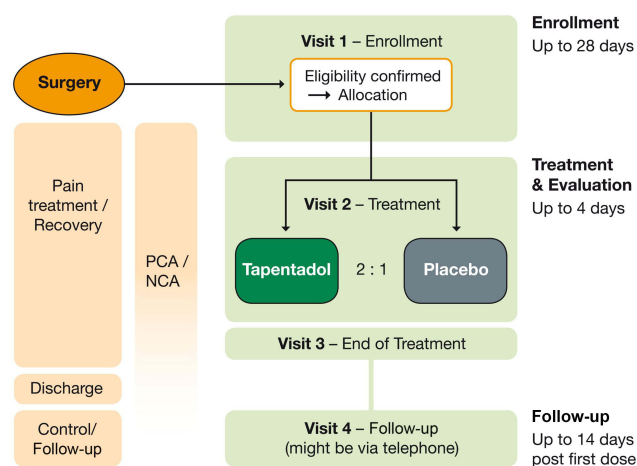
Surgery

Visit 1 – Enrollment

Eligibility confirmed → Allocation

Enrollment
Up to 28 days

Pain treatment / Recovery

PCA / NCA

Visit 2 – Treatment

Tapentadol 2 : 1 Placebo

Treatment & Evaluation
Up to 4 days

Visit 3 – End of Treatment

Discharge

Control/ Follow-up

Visit 4 – Follow-up (might be via telephone)

Follow-up
Up to 14 days post first dose